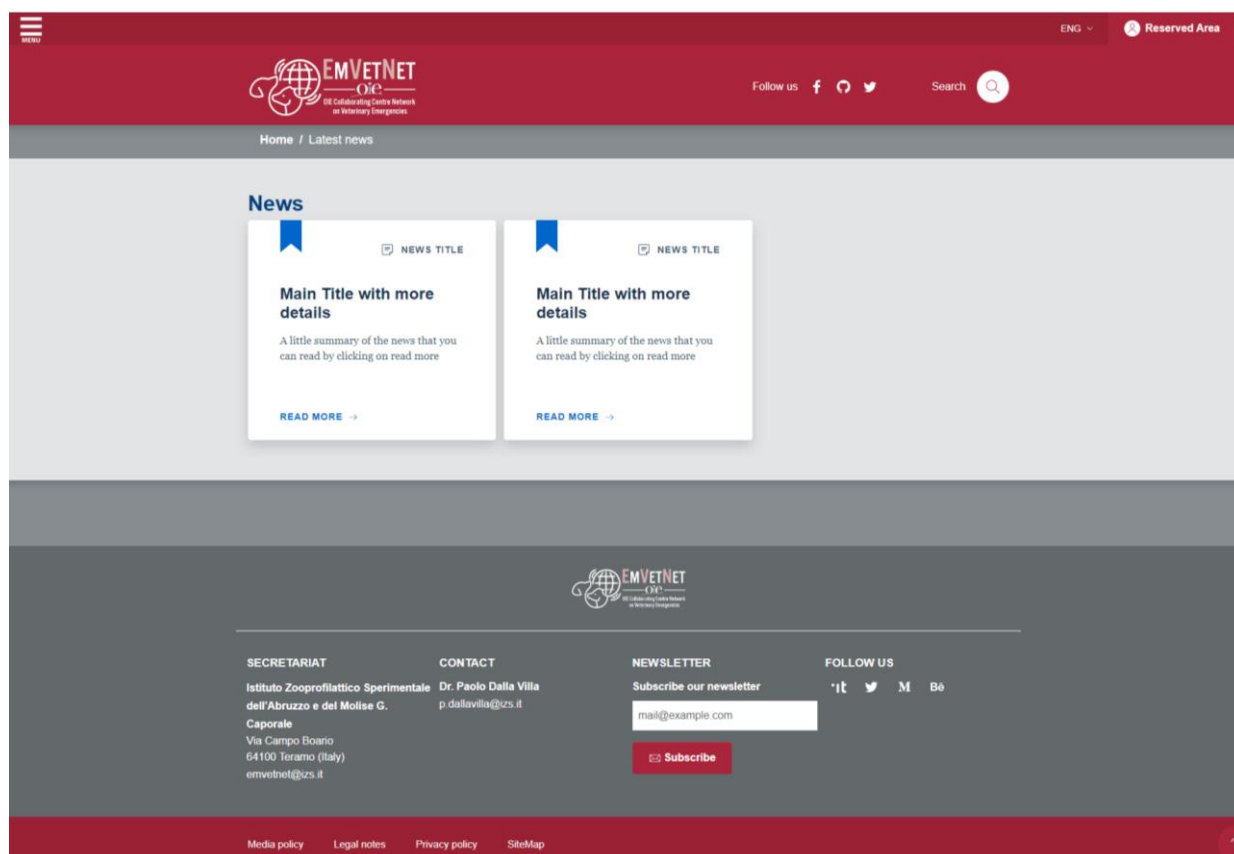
MENU

ENG

Reserved Area

EMVETNET
OIE
OIE Collaborating Centre Network on Veterinary Emergencies

Follow us

Search

Home / Latest news

News

NEWS TITLE

Main Title with more details

A little summary of the news that you can read by clicking on read more

READ MORE →

NEWS TITLE

Main Title with more details

A little summary of the news that you can read by clicking on read more

READ MORE →

EMVETNET
OIE
OIE Collaborating Centre Network on Veterinary Emergencies

SECRETARIAT

Istituto Zooprofilattico Sperimentale dell'Abruzzo e del Molise G. Caporale
Via Campo Boario
64100 Teramo (Italy)
emvetnet@izs.it

CONTACT

Dr. Paolo Dalla Villa
p.dallavilla@izs.it

NEWSLETTER

Subscribe our newsletter

mail@example.com

Subscribe

FOLLOW US

M Bē

Media policy Legal notes Privacy policy SiteMap